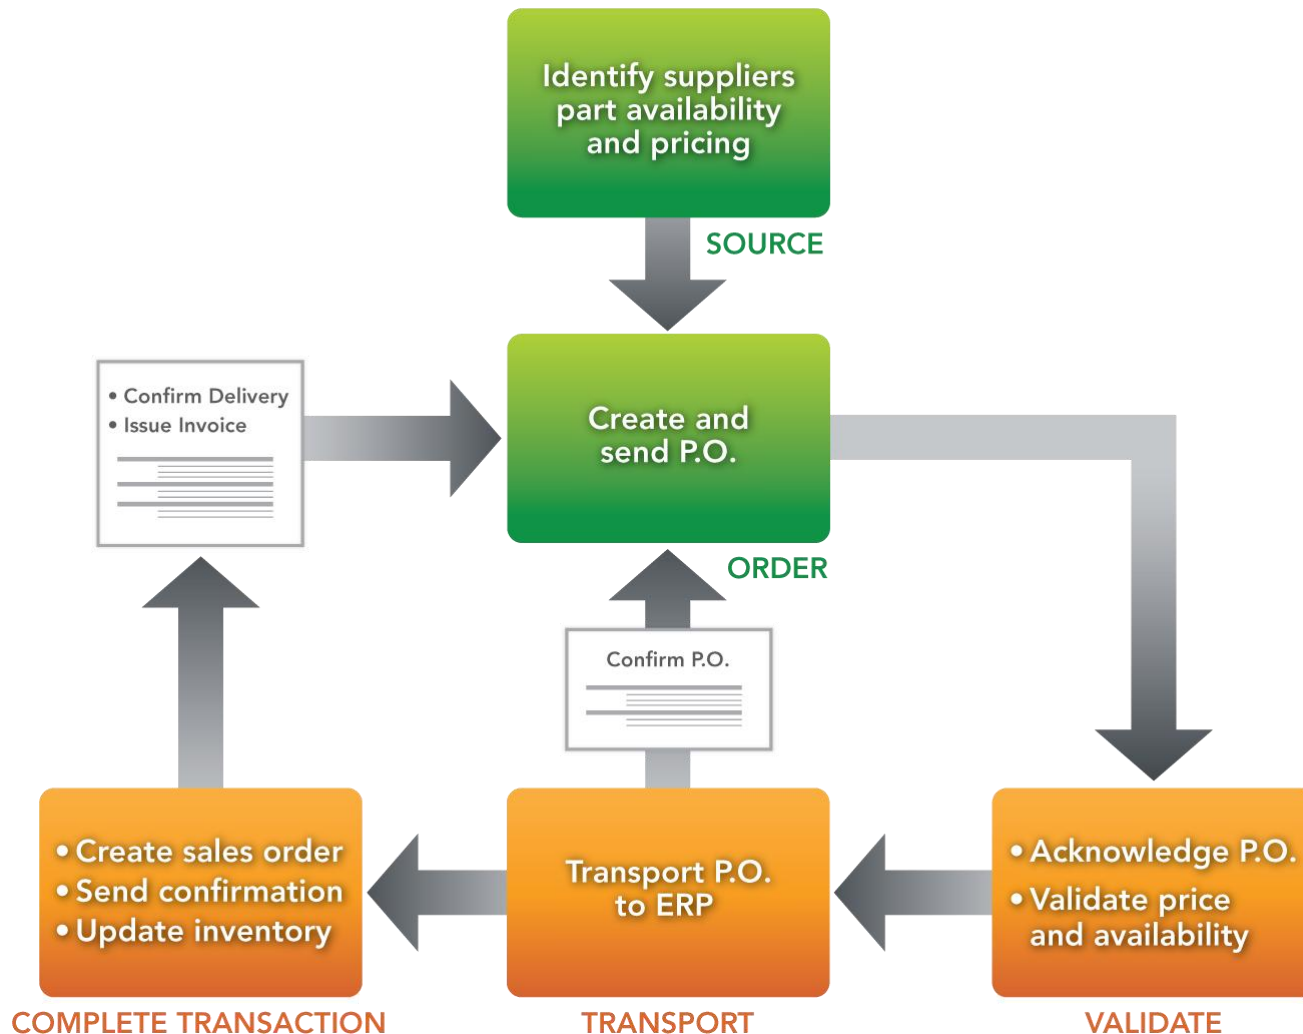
Identify suppliers part availability and pricing

SOURCE

• Confirm Delivery
• Issue Invoice

Create and send P.O.

ORDER

Confirm P.O.

• Create sales order
• Send confirmation
• Update inventory

COMPLETE TRANSACTION

Transport P.O. to ERP

TRANSPORT

• Acknowledge P.O.
• Validate price and availability

VALIDATE